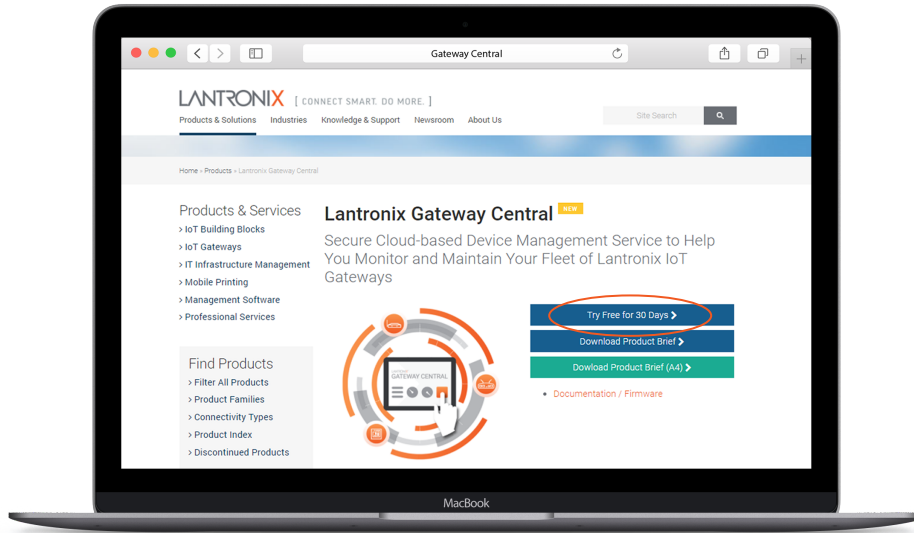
Gateway Central

LANTRONIX [ CONNECT SMART. DO MORE. ]

Products & Solutions Industries Knowledge & Support Newsroom About Us

Site Search

Home » Products » Lantronix Gateway Central

Products & Services
› IoT Building Blocks
› IoT Gateways
› IT Infrastructure Management
› Mobile Printing
› Management Software
› Professional Services

Find Products
› Filter All Products
› Product Families
› Connectivity Types
› Product Index
› Discontinued Products

Lantronix Gateway Central NEW

Secure Cloud-based Device Management Service to Help You Monitor and Maintain Your Fleet of Lantronix IoT Gateways

GATEWAY CENTRAL

Try Free for 30 Days ›
Download Product Brief ›
Dowload Product Brief (A4) ›

• Documentation / Firmware

MacBook